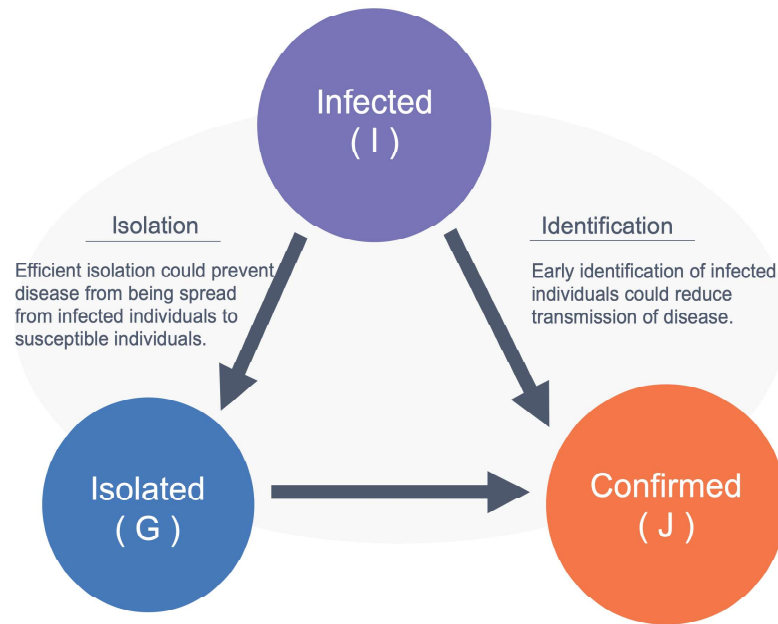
Infected
( I )

Isolation

Efficient isolation could prevent disease from being spread from infected individuals to susceptible individuals.

Identification

Early identification of infected individuals could reduce transmission of disease.

Isolated
( G )

Confirmed
( J )